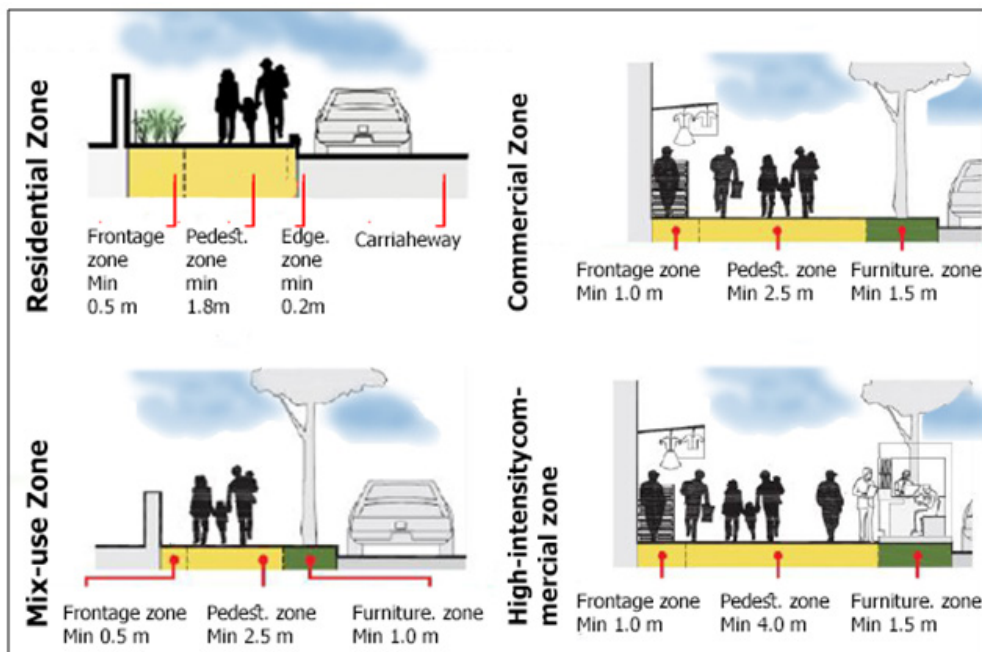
Residential Zone

Frontage zone Min 0.5 m

Pedest. zone min 1.8m

Edge. zone min 0.2m

Carriaheway

Commercial Zone

Frontage zone Min 1.0 m

Pedest. zone Min 2.5 m

Furniture. zone Min 1.5 m

Mix-use Zone

Frontage zone Min 0.5 m

Pedest. zone Min 2.5 m

Furniture. zone Min 1.0 m

High-intensitycommercial zone

Frontage zone Min 1.0 m

Pedest. zone Min 4.0 m

Furniture. zone Min 1.5 m